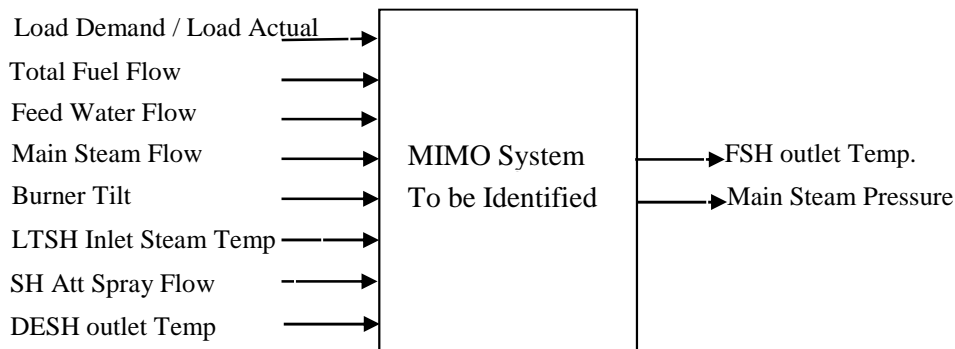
Load Demand / Load Actual
Total Fuel Flow
Feed Water Flow
Main Steam Flow
Burner Tilt
LTSH Inlet Steam Temp
SH Att Spray Flow
DESH outlet Temp

MIMO System
To be Identified

FSH outlet Temp.
Main Steam Pressure